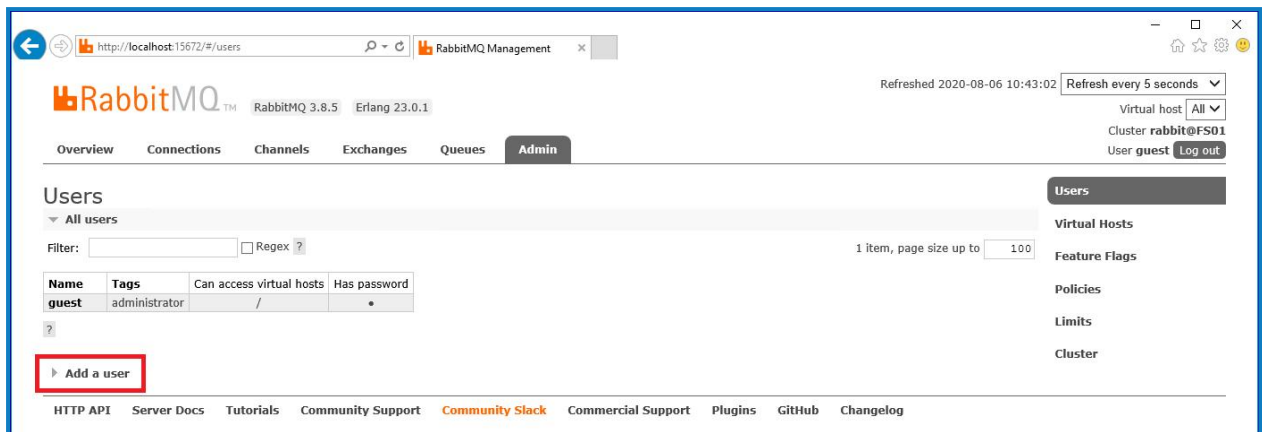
http://localhost:15672/#/users

RabbitMQ Management

RabbitMQ TM RabbitMQ 3.8.5 Erlang 23.0.1

Refreshed 2020-08-06 10:43:02 Refresh every 5 seconds

Virtual host All

Cluster rabbit@FS01

User guest Log out

Overview Connections Channels Exchanges Queues Admin

Users

All users

Filter: Regex ?

1 item, page size up to 100

| Name | Tags | Can access virtual hosts | Has password |
|---|---|---|---|
| guest | administrator | / | • |

?

Add a user

Users
Virtual Hosts
Feature Flags
Policies
Limits
Cluster

HTTP API Server Docs Tutorials Community Support Community Slack Commercial Support Plugins GitHub Changelog